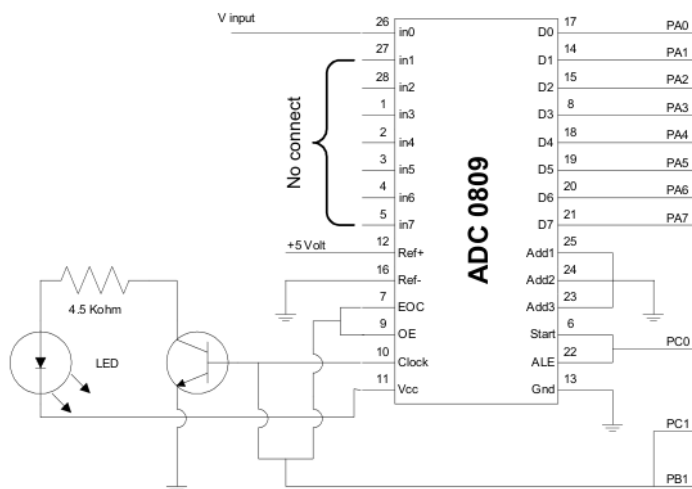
V input

No connect

+5 Volt

4.5 Kohm

LED

ADC 0809

| 26 | in0 | D0 | 17 | PA0 |
|---|---|---|---|---|
| 27 | in1 | D1 | 14 | PA1 |
| 28 | in2 | D2 | 15 | PA2 |
| 1 | in3 | D3 | 8 | PA3 |
| 2 | in4 | D4 | 18 | PA4 |
| 3 | in5 | D5 | 19 | PA5 |
| 4 | in6 | D6 | 20 | PA6 |
| 5 | in7 | D7 | 21 | PA7 |
| 12 | Ref+ | Add1 | 25 | |
| 16 | Ref- | Add2 | 24 | |
| 7 | EOC | Add3 | 23 | |
| 9 | OE | Start | 6 | |
| 10 | Clock | ALE | 22 | PC0 |
| 11 | Vcc | Gnd | 13 | |

PC1

PB1